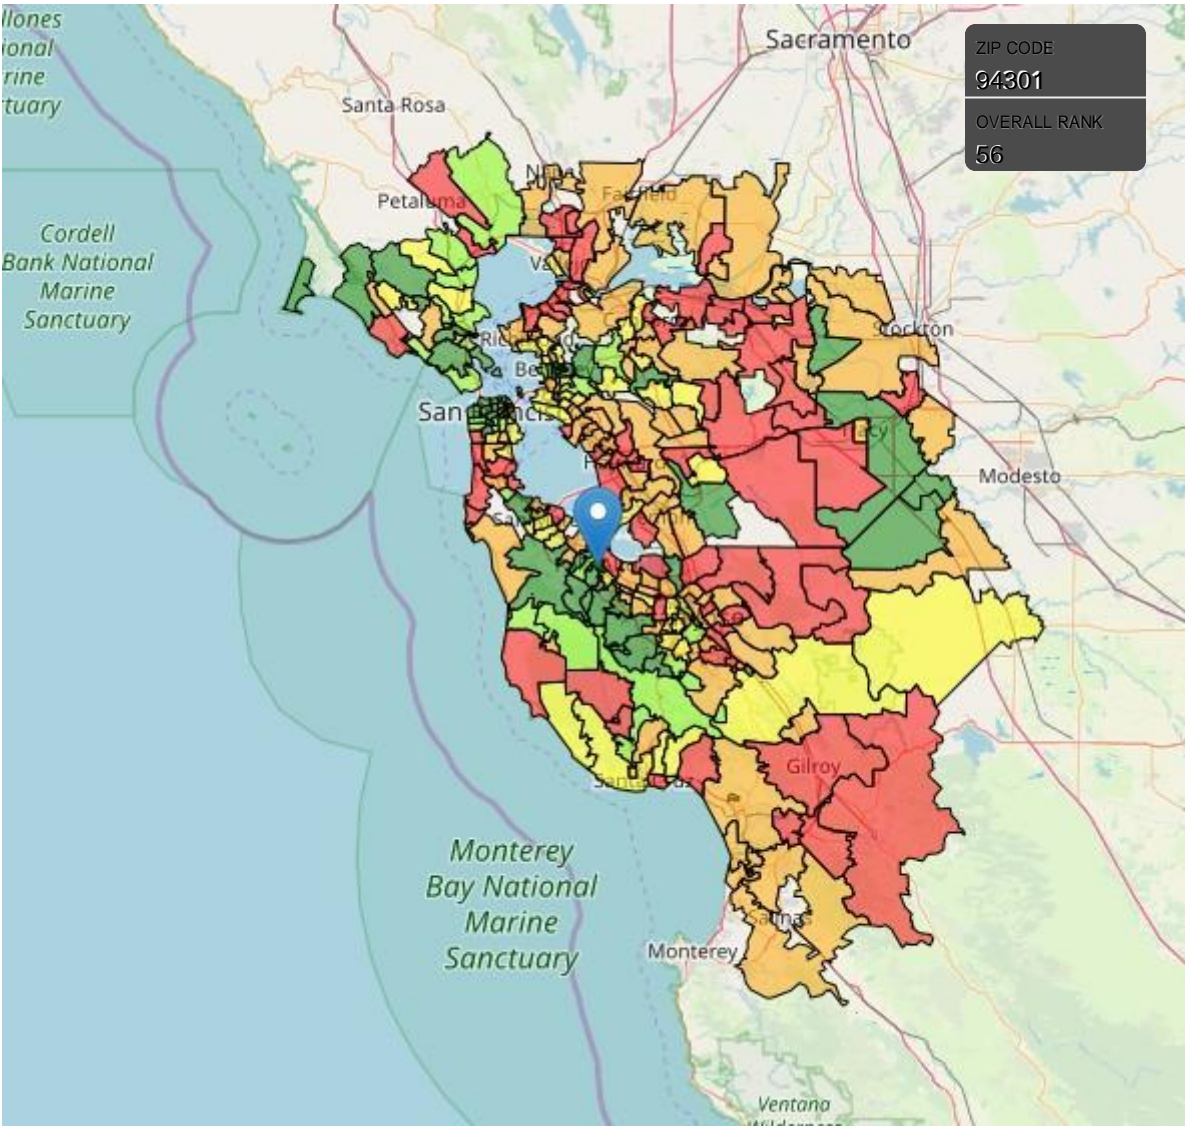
llones
ional
rine
tuary

Sacramento

ZIP CODE
94301
OVERALL RANK
56

Santa Rosa

Petaluma

Fairfield

Cordell
Bank National
Marine
Sanctuary

Stockton

San Francisco

Modesto

Gilroy

Monterey
Bay National
Marine
Sanctuary

Monterey

Ventana